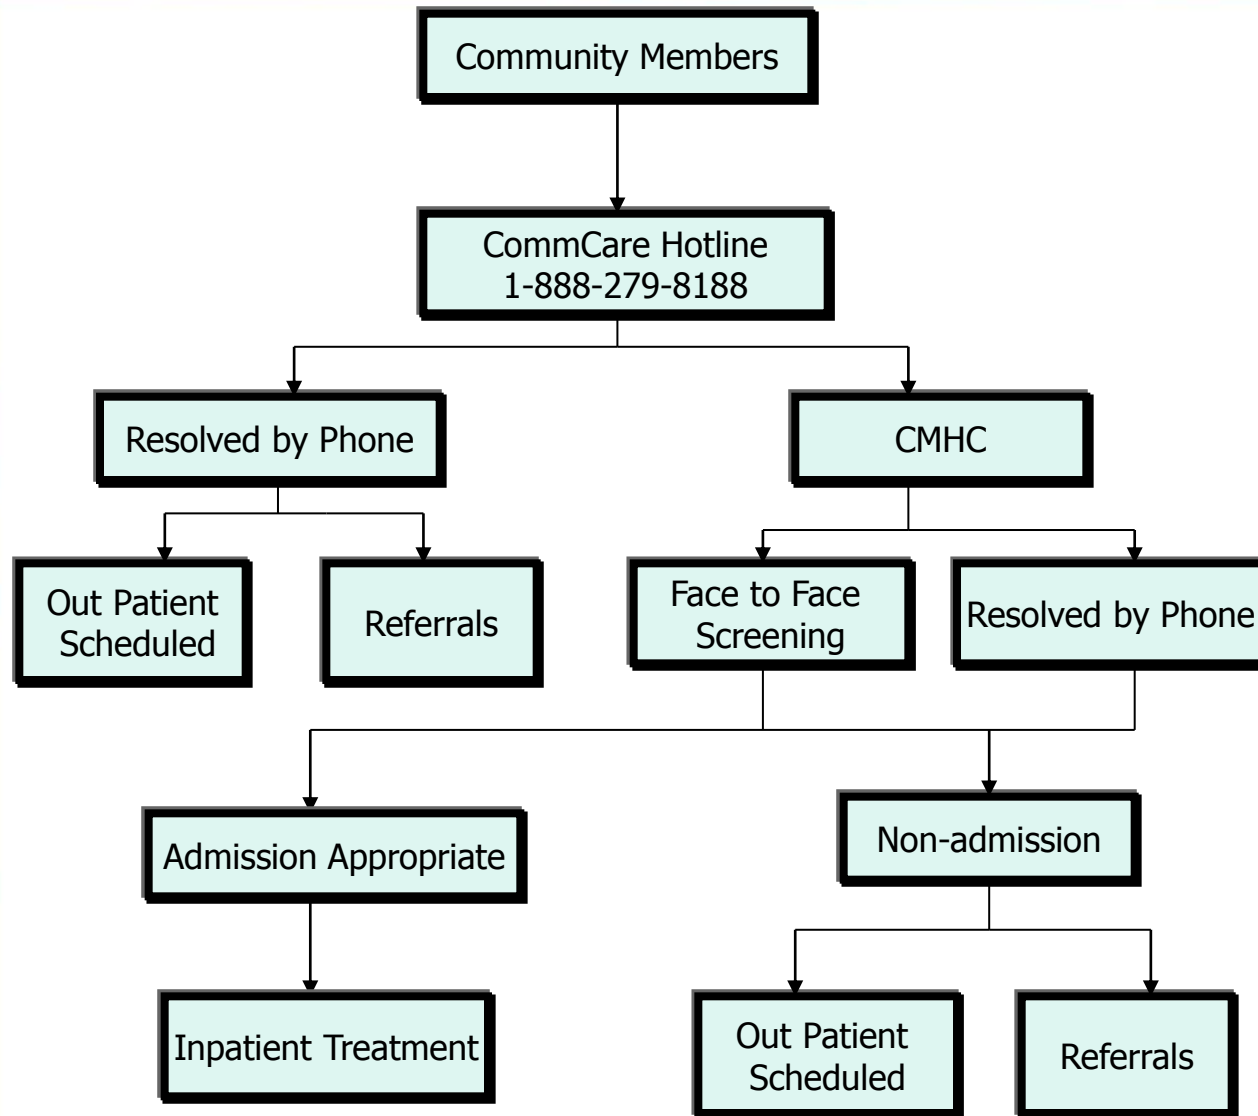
Community Members

CommCare Hotline
1-888-279-8188

Resolved by Phone

CMHC

Out Patient Scheduled

Referrals

Face to Face Screening

Resolved by Phone

Admission Appropriate

Non-admission

Inpatient Treatment

Out Patient Scheduled

Referrals